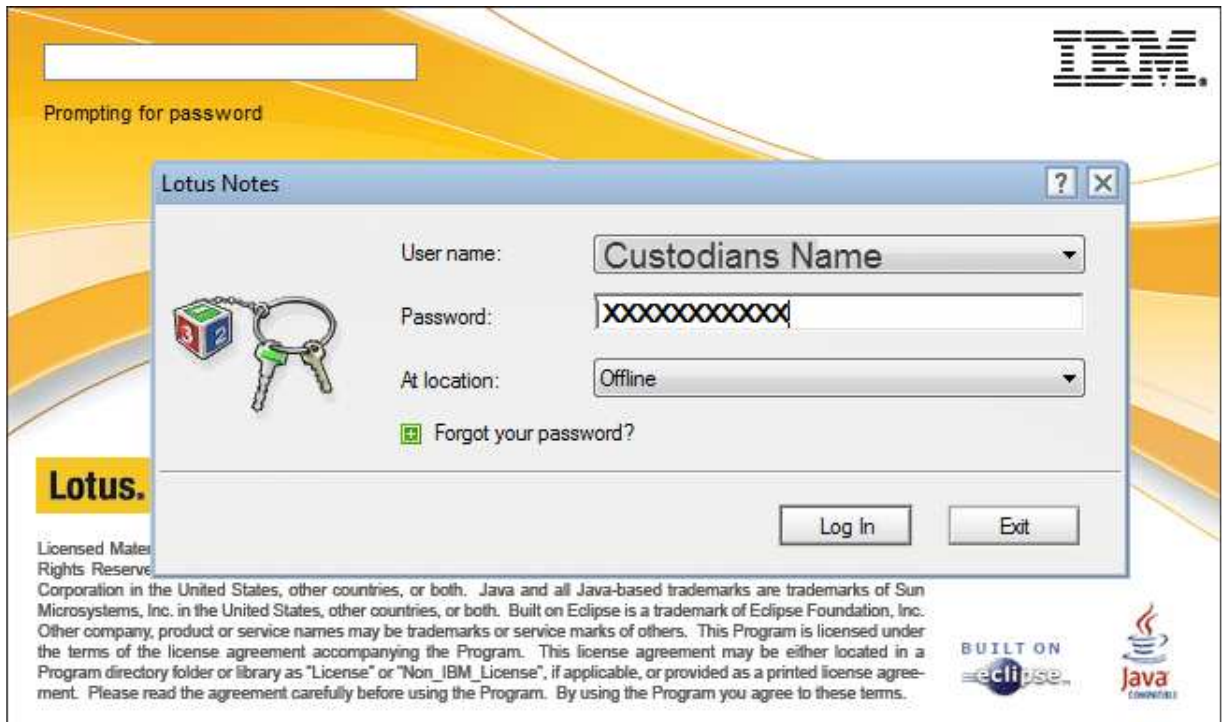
Prompting for password

IBM.

Lotus Notes

?

User name: Custodians Name

Password: XXXXXXXXXXX

At location: Offline

Forgot your password?

Log In

Exit

Lotus.

Licensed Mater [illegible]
Rights Reserve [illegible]
Corporation in the United States, other countries, or both. Java and all Java-based trademarks are trademarks of Sun Microsystems, Inc. in the United States, other countries, or both. Built on Eclipse is a trademark of Eclipse Foundation, Inc. Other company, product or service names may be trademarks or service marks of others. This Program is licensed under the terms of the license agreement accompanying the Program. This license agreement may be either located in a Program directory folder or library as "License" or "Non_IBM_License", if applicable, or provided as a printed license agreement. Please read the agreement carefully before using the Program. By using the Program you agree to these terms.

BUILT ON
eclipse

Java
COMPATIBLE